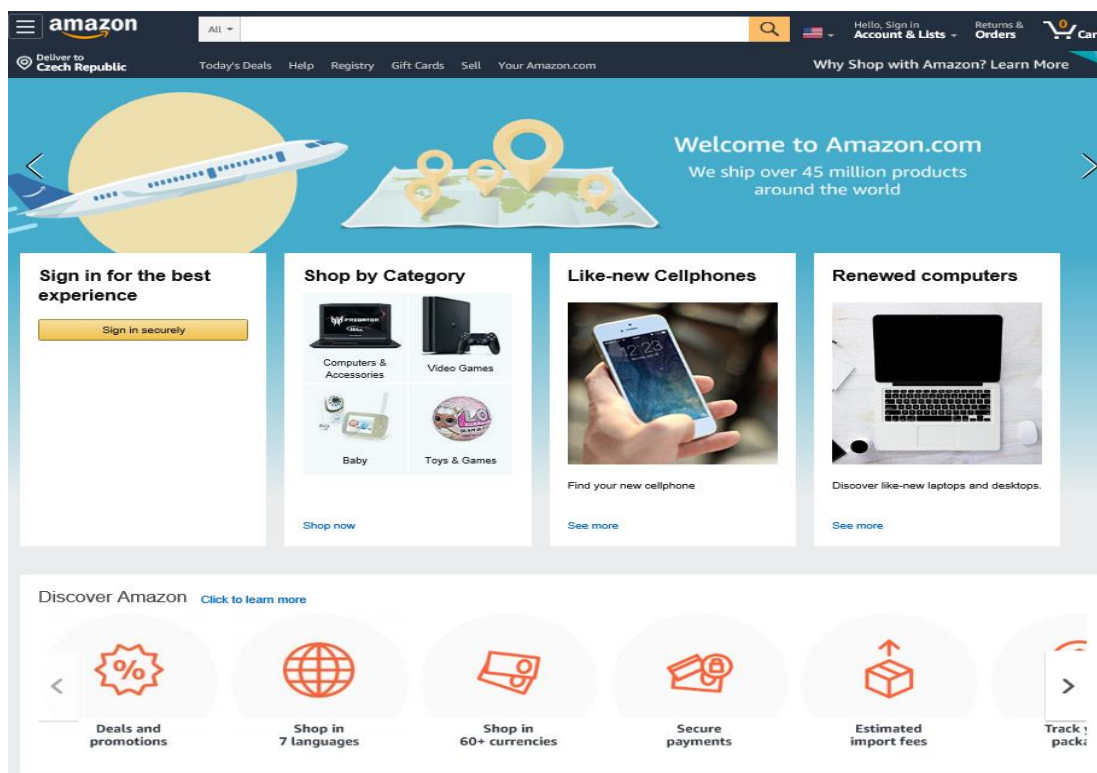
amazon

All

Hello, Sign in
Account & Lists

Returns &
Orders

0
Car

Deliver to
Czech Republic

Today's Deals Help Registry Gift Cards Sell Your Amazon.com

Why Shop with Amazon? Learn More

Welcome to Amazon.com
We ship over 45 million products around the world

Sign in for the best experience

Sign in securely

Shop by Category

Computers & Accessories

Video Games

Baby

Toys & Games

Shop now

Like-new Cellphones

Find your new cellphone

See more

Renewed computers

Discover like-new laptops and desktops.

See more

Discover Amazon Click to learn more

Deals and promotions

Shop in 7 languages

Shop in 60+ currencies

Secure payments

Estimated import fees

Track y
packa